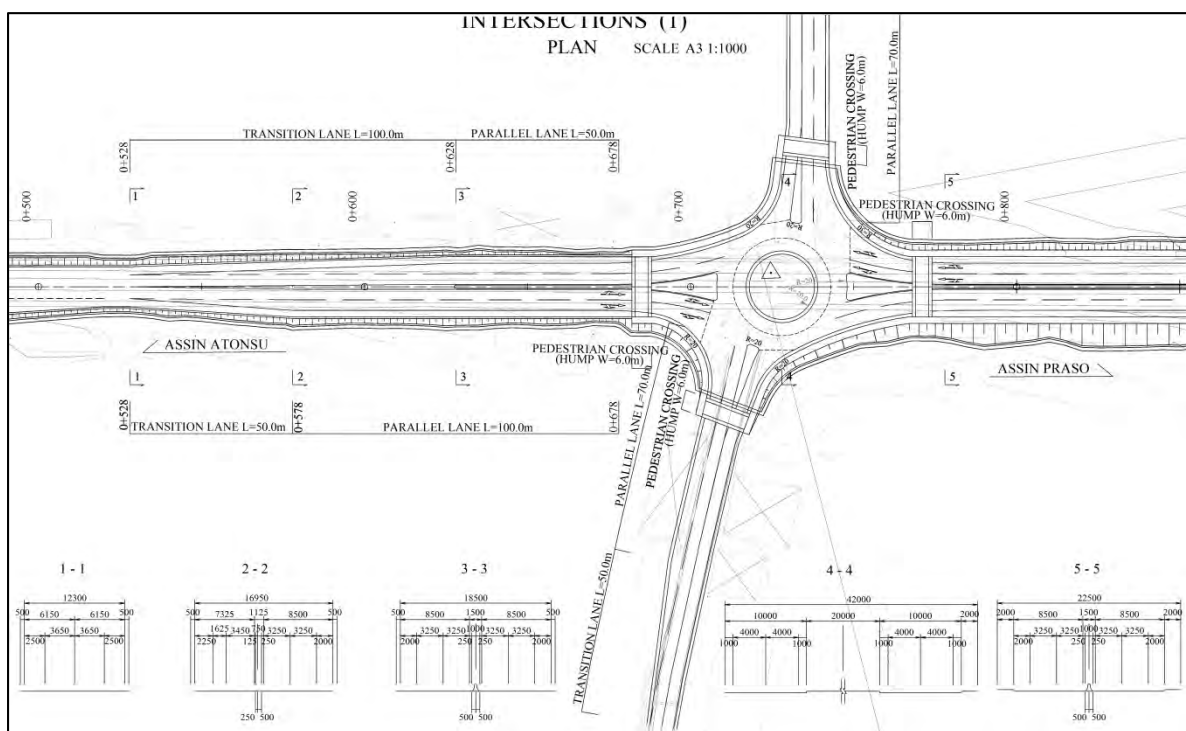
INTERSECTIONS (1)
PLAN SCALE A3 1:1000

TRANSITION LANE L=100.0m
PARALLEL LANE L=50.0m
0+528
0+628
0+678
0+500
1
2
0+600
3
0+700
4
PEDESTRIAN CROSSING (HUMP W=6.0m)
PARALLEL LANE L=70.0m
5
PEDESTRIAN CROSSING (HUMP W=6.0m)
0+800

ASSIN ATONSU
PEDESTRIAN CROSSING (HUMP W=6.0m)
ASSIN PRASO
1
2
3
5
0+528
TRANSITION LANE L=50.0m
0+578
PARALLEL LANE L=100.0m
0+678
PARALLEL LANE L=70.0m
PEDESTRIAN CROSSING (HUMP W=6.0m)
TRANSITION LANE L=50.0m

1 - 1
12300
500 6150 6150 500
3650 3650
2500 2500

2 - 2
16950
500 7325 1125 8500 500
1625 3450 750 3250 3250
2250 125 250 2000
250 500

3 - 3
18500
500 8500 1500 8500 500
3250 3250 1000 3250 3250
2000 250 250 2000
500 500

4 - 4
42000
10000 20000 10000 2000
4000 4000 4000 4000
1000 1000 1000 1000

5 - 5
22500
2000 8500 1500 8500 2000
3250 3250 1000 3250 3250
2000 250 250 2000
500 500